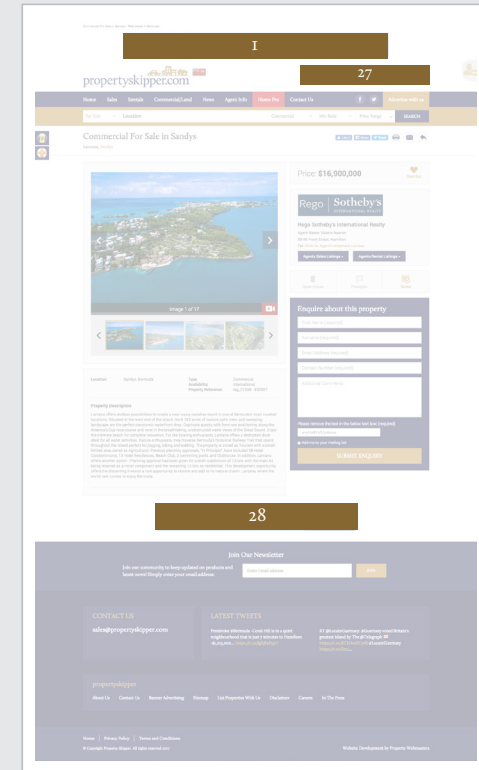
I

propertyskipper.com

27

Home Sales Rentals Commercial/Land News Agent Info Home Pro Contact Us Advertise with us

For Sale Location Category Min Price Max Price SEARCH

Commercial For Sale in Sandys

Price: $16,000,000

Rego Sotheby's INTERNATIONAL REALTY

Rego Sotheby's International Realty

Agents Contact Listings Agents Rental Listings

Image 1 of 17

Enquire about this property

SUBMIT ENQUIRY

Location Sandys, Bermuda Type Commercial Availability International Property Reference

Property Description

28

Join Our Newsletter

Join our community to keep updated on products and latest news! Simply enter your email address.

Enter Email Address Join

CONTACT US

sales@propertyskipper.com

LATEST TWEETS

propertyskipper

About Us Contact Us Banner Advertising Sitemap List Properties With Us Disclaimer Careers In The Press

Home Privacy Policy Terms and Conditions

© Copyright Property Skipper. All rights reserved.

Website Development by Property Webmasters